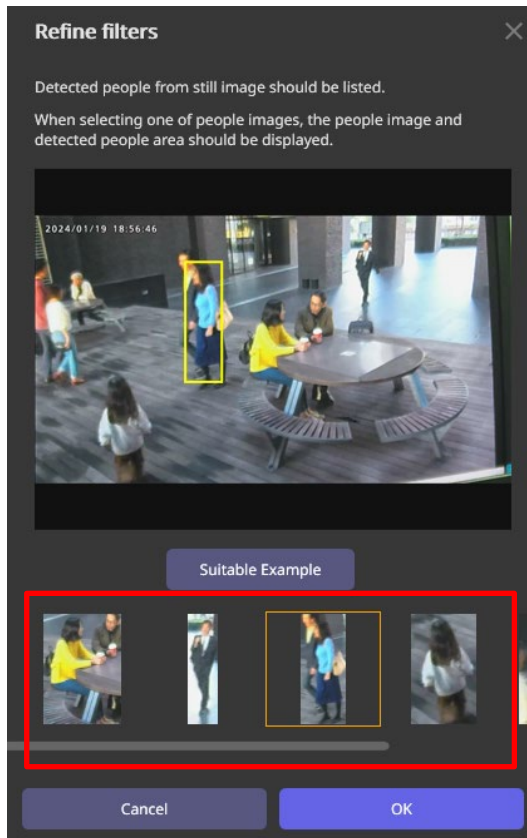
Refine filters

Detected people from still image should be listed.

When selecting one of people images, the people image and detected people area should be displayed.

2024/01/19 18:56:46

Suitable Example

Cancel

OK